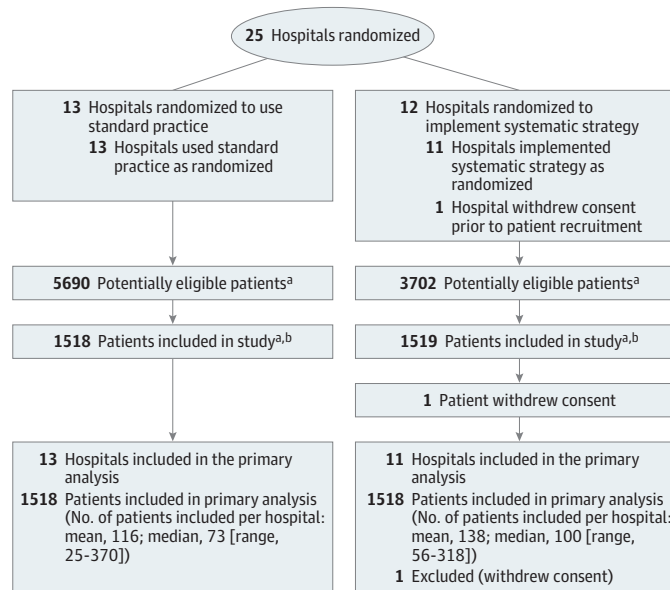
25 Hospitals randomized

13 Hospitals randomized to use standard practice
13 Hospitals used standard practice as randomized

12 Hospitals randomized to implement systematic strategy
11 Hospitals implemented systematic strategy as randomized
1 Hospital withdrew consent prior to patient recruitment

5690 Potentially eligible patients$^{a}$

3702 Potentially eligible patients$^{a}$

1518 Patients included in study$^{a,b}$

1519 Patients included in study$^{a,b}$

1 Patient withdrew consent

13 Hospitals included in the primary analysis
1518 Patients included in primary analysis (No. of patients included per hospital: mean, 116; median, 73 [range, 25-370])

11 Hospitals included in the primary analysis
1518 Patients included in primary analysis (No. of patients included per hospital: mean, 138; median, 100 [range, 56-318])
1 Excluded (withdrew consent)